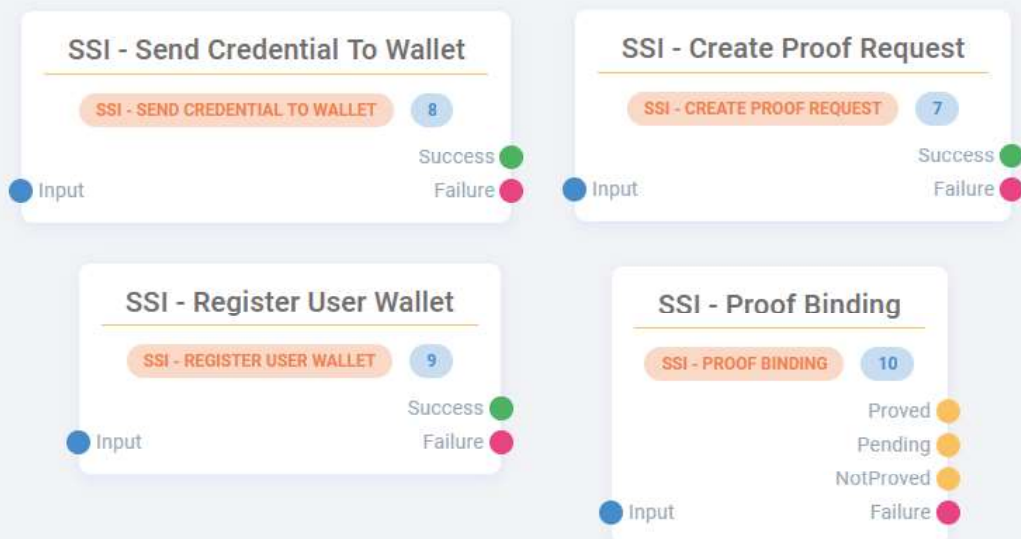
SSI - Send Credential To Wallet

SSI - SEND CREDENTIAL TO WALLET 8

Success
Input
Failure

SSI - Create Proof Request

SSI - CREATE PROOF REQUEST 7

Success
Input
Failure

SSI - Register User Wallet

SSI - REGISTER USER WALLET 9

Success
Input
Failure

SSI - Proof Binding

SSI - PROOF BINDING 10

Proved
Pending
NotProved
Input
Failure